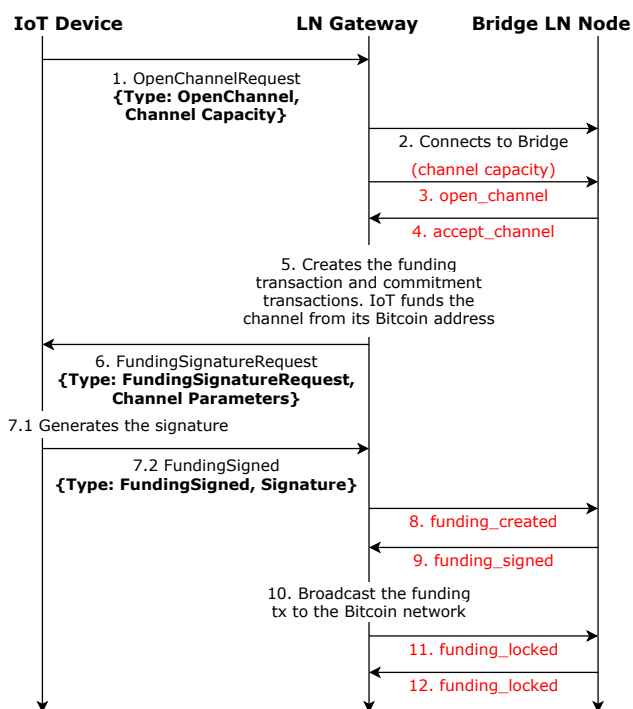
IoT Device
LN Gateway
Bridge LN Node

1. OpenChannelRequest
{Type: OpenChannel, Channel Capacity}

2. Connects to Bridge

(channel capacity)
3. open_channel

4. accept_channel

5. Creates the funding transaction and commitment transactions. IoT funds the channel from its Bitcoin address

6. FundingSignatureRequest
{Type: FundingSignatureRequest, Channel Parameters}

7.1 Generates the signature

7.2 FundingSigned
{Type: FundingSigned, Signature}

8. funding_created

9. funding_signed

10. Broadcast the funding tx to the Bitcoin network

11. funding_locked

12. funding_locked